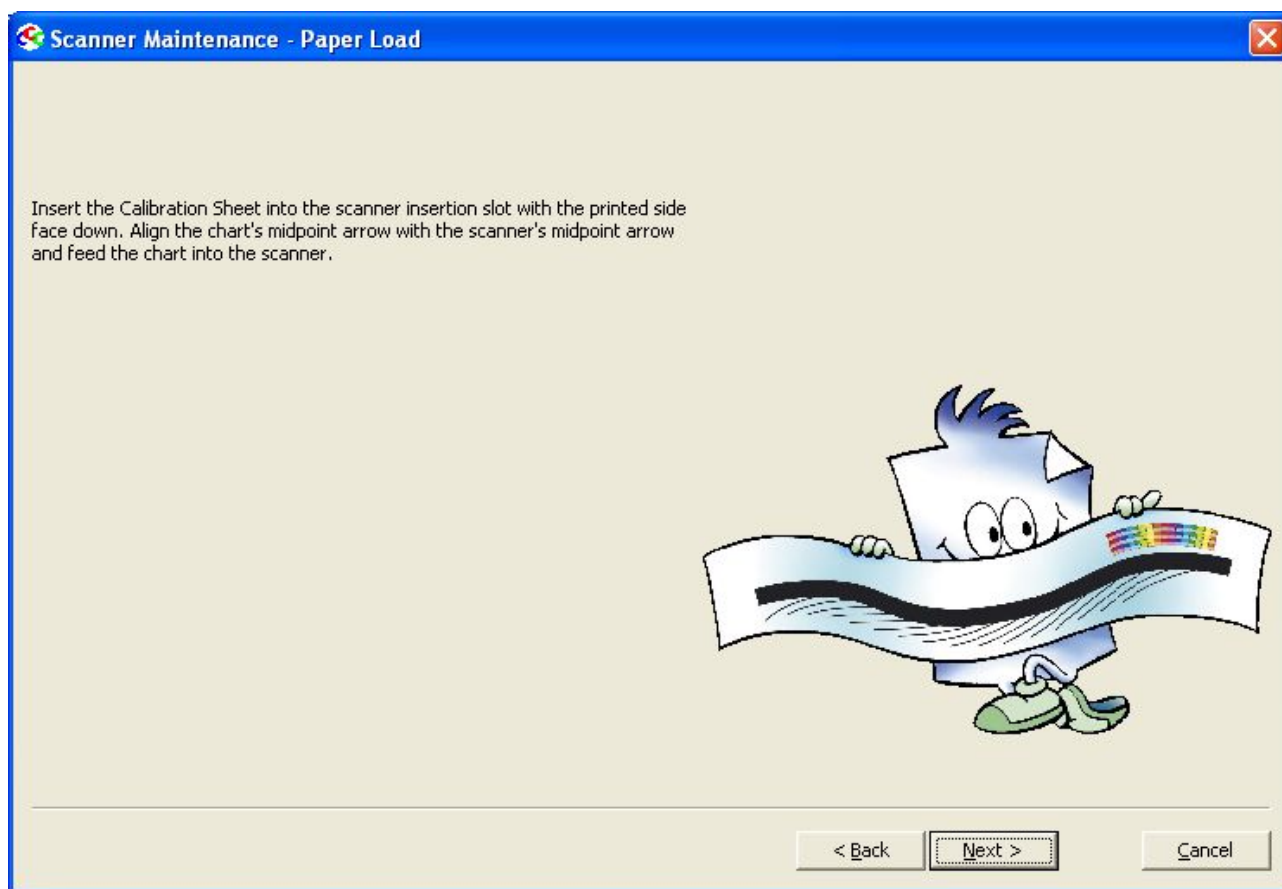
Scanner Maintenance - Paper Load

Insert the Calibration Sheet into the scanner insertion slot with the printed side face down. Align the chart's midpoint arrow with the scanner's midpoint arrow and feed the chart into the scanner.

< Back
Next >
Cancel